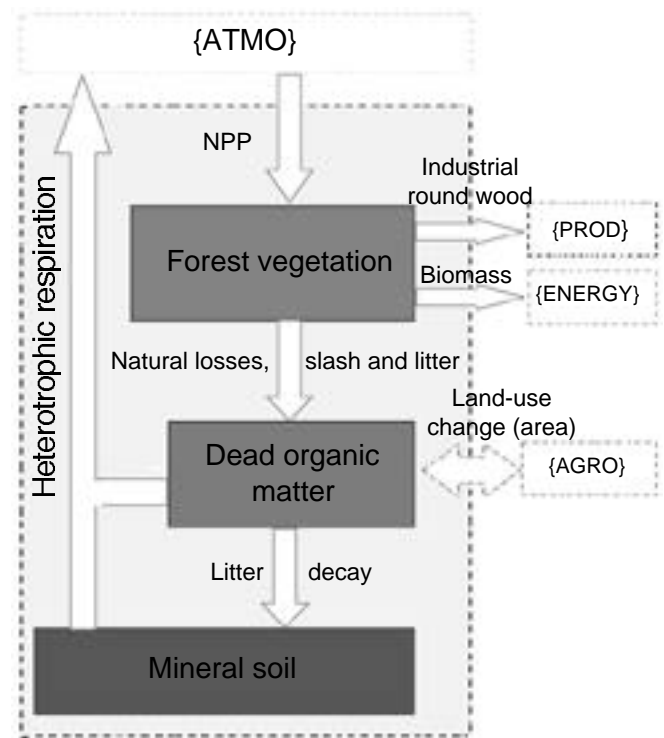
{ATMO}

NPP

Industrial round wood

{PROD}

Forest vegetation

Biomass

{ENERGY}

Heterotrophic respiration

Natural losses, slash and litter

Land-use change (area)

Dead organic matter

{AGRO}

Litter decay

Mineral soil